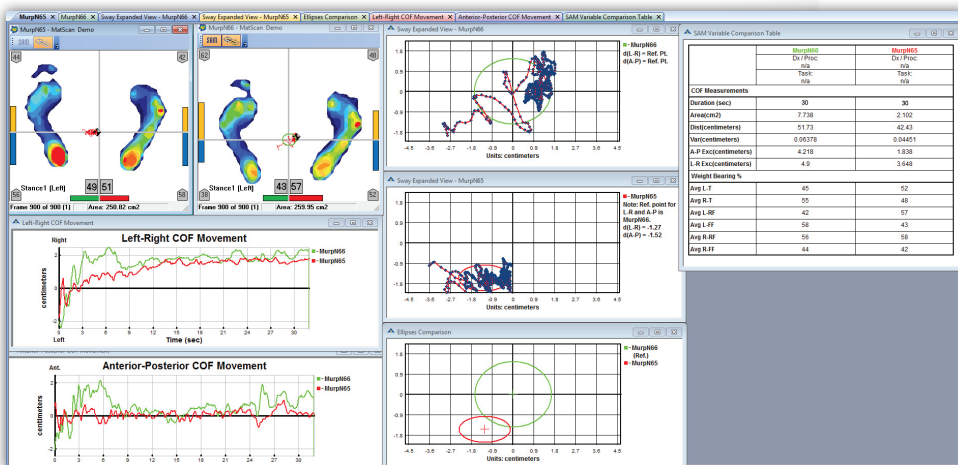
MurpN65 | MurpN66 | Sway Expanded View - MurpN66 | Sway Expanded View - MurpN65 | Ellipses Comparison | Left-Right COF Movement | Anterior-Posterior COF Movement | SAM Variable Comparison Table

MurpN65 - MatScan Demo

44 42

58 58

Stance1 (Left) 49 51

Frame 900 of 900 (1) Area: 250.02 cm2

MurpN66 - MatScan Demo

62 48

38 52

Stance1 (Left) 43 57

Frame 900 of 900 (1) Area: 259.95 cm2

Sway Expanded View - MurpN66

MurpN66
d(L-R) = Ref. Pt.
d(A-P) = Ref. Pt.

1.8 0.9 0 -0.9 -1.8

-4.5 -3.6 -2.7 -1.8 -0.9 0 0.9 1.8 2.7 3.6 4.5
Units: centimeters

Sway Expanded View - MurpN65

MurpN65
Note: Ref. point for L-R and A-P is MurpN66.
d(L-R) = -1.27
d(A-P) = -1.52

1.8 0.9 0 -0.9 -1.8

-4.5 -3.6 -2.7 -1.8 -0.9 0 0.9 1.8 2.7 3.6 4.5
Units: centimeters

Ellipses Comparison

MurpN66 (Ref.)
MurpN65

1.8 0.9 0 -0.9 -1.8

-4.5 -3.6 -2.7 -1.8 -0.9 0 0.9 1.8 2.7 3.6 4.5

SAM Variable Comparison Table

| | MurpN66 | MurpN65 |
|---|---|---|
| | Dx / Proc: n/a | Dx / Proc: n/a |
| | Task: n/a | Task: n/a |
| COF Measurements | | |
| Duration (sec) | 30 | 30 |
| Area(cm2) | 7.738 | 2.102 |
| Dist(centimeters) | 51.73 | 42.43 |
| Var(centimeters) | 0.06378 | 0.04451 |
| A-P Exc(centimeters) | 4.218 | 1.838 |
| L-R Exc(centimeters) | 4.9 | 3.648 |
| Weight Bearing % | | |
| Avg L-T | 45 | 52 |
| Avg R-T | 55 | 48 |
| Avg L-RF | 42 | 57 |
| Avg L-FF | 58 | 43 |
| Avg R-RF | 56 | 58 |
| Avg R-FF | 44 | 42 |

Left-Right COF Movement

Left-Right COF Movement

Right
MurpN66
MurpN65
centimeters
2 1 0 -1 -2
Left
0 3 6 9 12 15 18 21 24 27 30
Time (sec)

Anterior-Posterior COF Movement

Ant.
MurpN66
MurpN65
centimeters
2 1 0 -1 -2
0 3 6 9 12 15 18 21 24 27 30